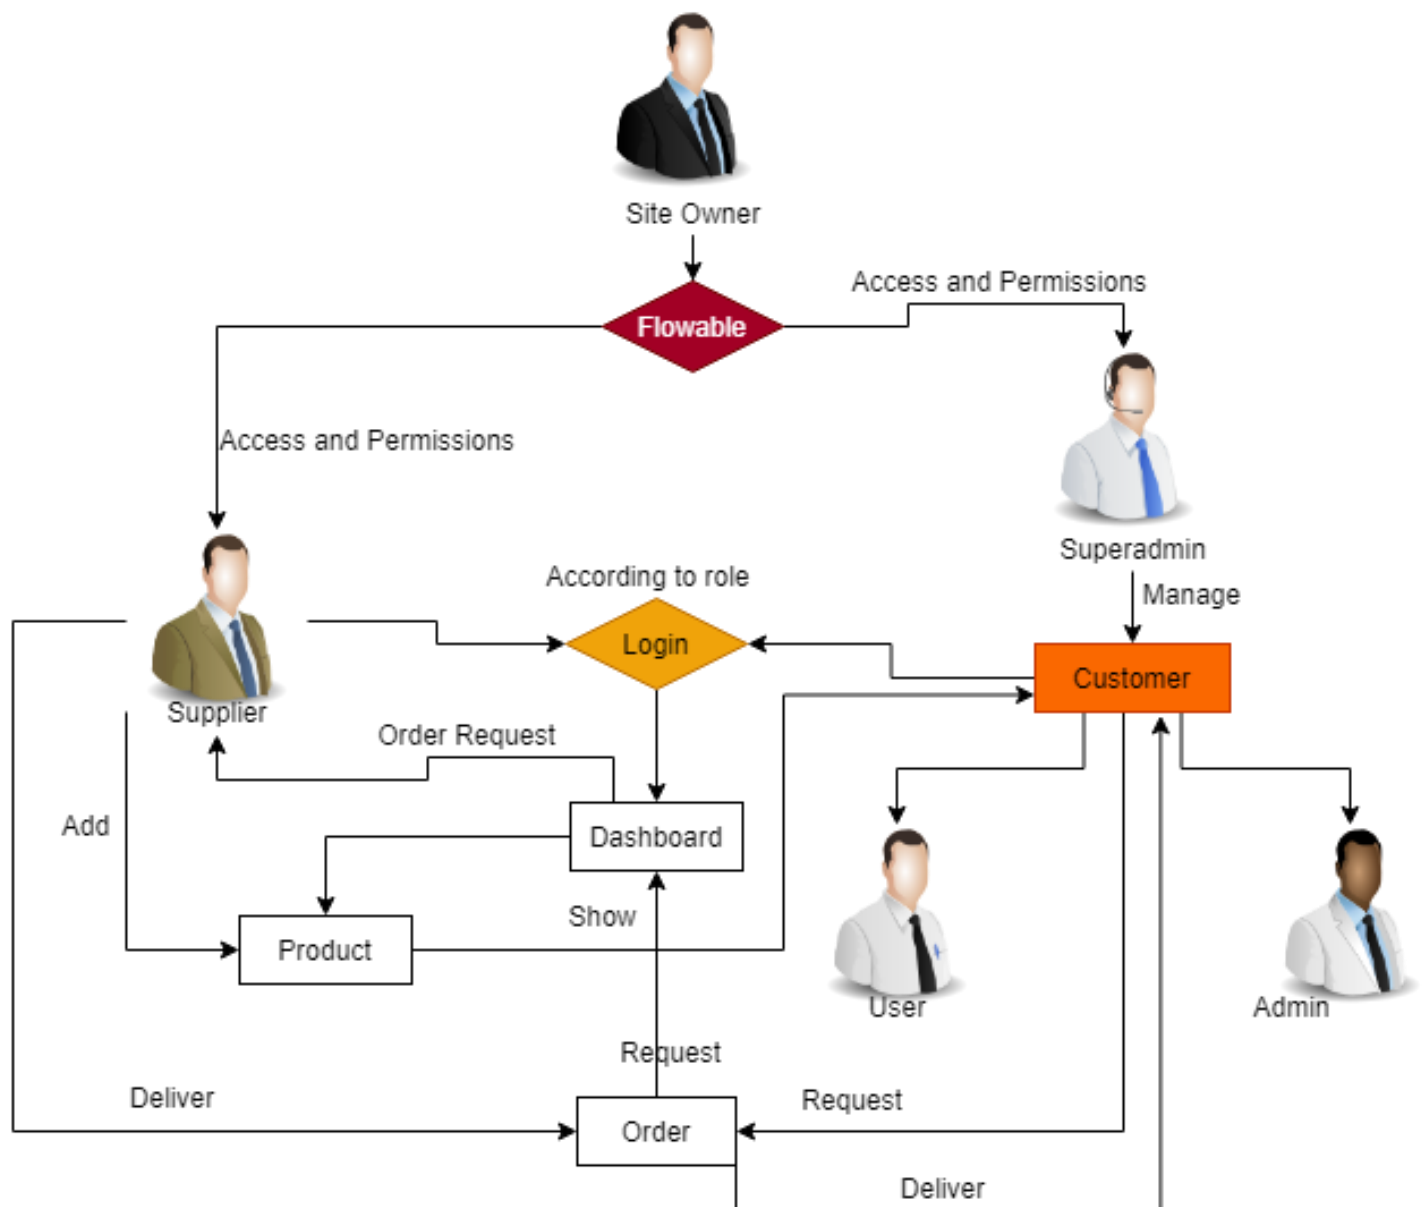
Site Owner

Flowable

Access and Permissions

Access and Permissions

Superadmin

Manage

According to role

Login

Customer

Supplier

Order Request

Dashboard

Add

Product

Show

User

Admin

Request

Deliver

Order

Request

Deliver